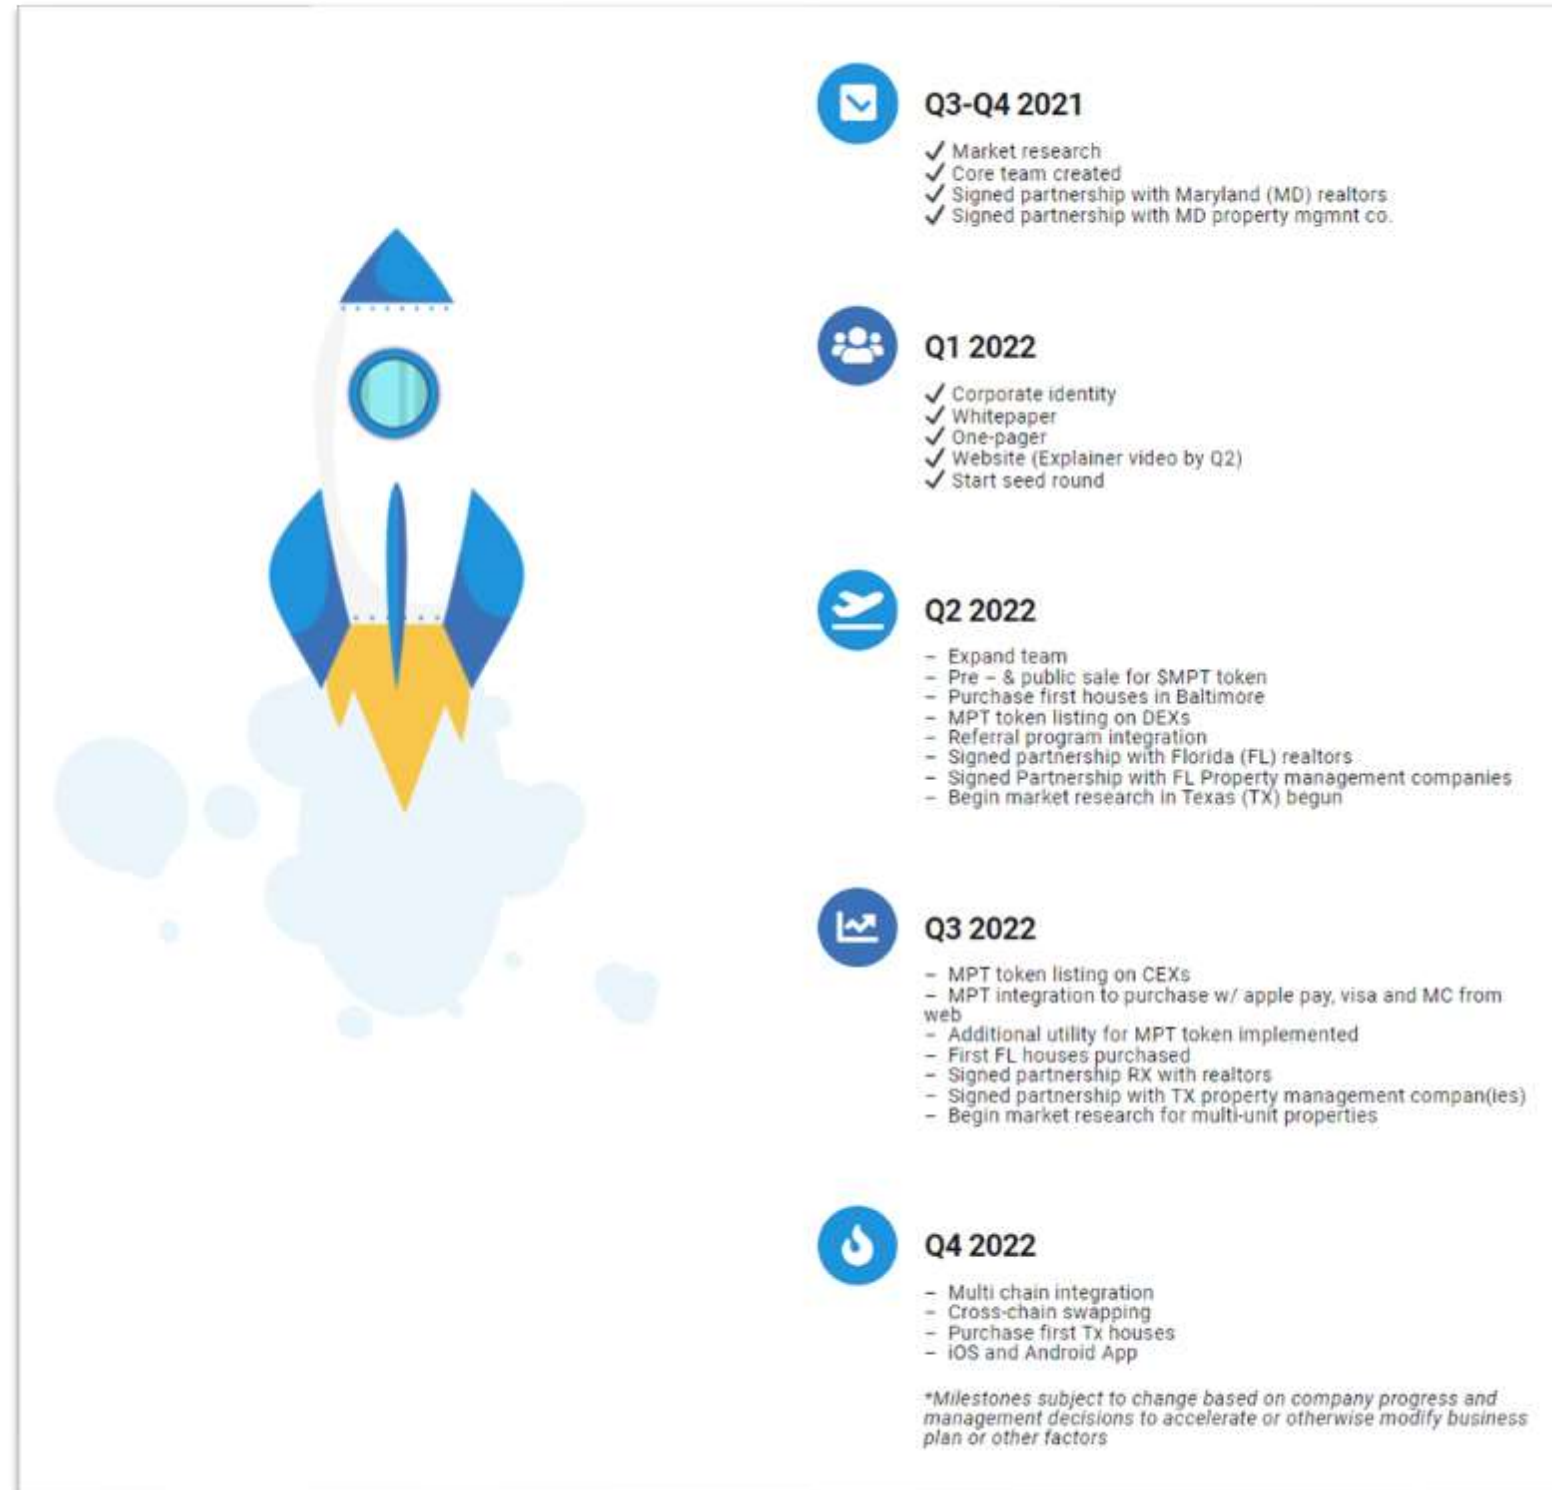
Q3-Q4 2021

✓ Market research
✓ Core team created
✓ Signed partnership with Maryland (MD) realtors
✓ Signed partnership with MD property mgmnt co.

Q1 2022

✓ Corporate identity
✓ Whitepaper
✓ One-pager
✓ Website (Explainer video by Q2)
✓ Start seed round

Q2 2022

– Expand team
– Pre – & public sale for $MPT token
– Purchase first houses in Baltimore
– MPT token listing on DEXs
– Referral program integration
– Signed partnership with Florida (FL) realtors
– Signed Partnership with FL Property management companies
– Begin market research in Texas (TX) begun

Q3 2022

– MPT token listing on CEXs
– MPT integration to purchase w/ apple pay, visa and MC from web
– Additional utility for MPT token implemented
– First FL houses purchased
– Signed partnership RX with realtors
– Signed partnership with TX property management compan(ies)
– Begin market research for multi-unit properties

Q4 2022

– Multi chain integration
– Cross-chain swapping
– Purchase first Tx houses
– iOS and Android App

*Milestones subject to change based on company progress and management decisions to accelerate or otherwise modify business plan or other factors